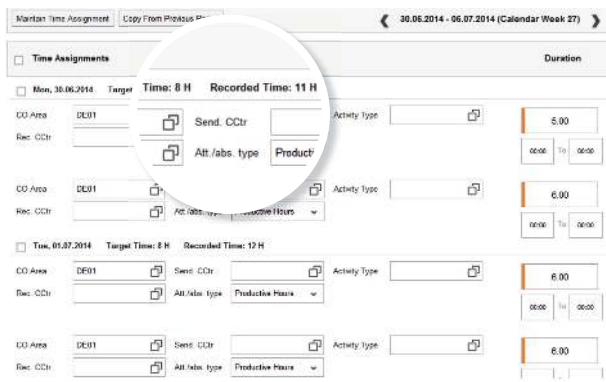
Maintain Time Assignment | Copy From Previous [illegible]

30.06.2014 - 06.07.2014 (Calendar Week 27)

Time Assignments

Duration

Mon, 30.06.2014 Target Time: 8 H Recorded Time: 11 H

CO Area DE01 Send. CCtr Activity Type 5.00
Rec. CCtr Att./abs. type Producti

00:00 To 00:00

CO Area DE01 Send. CCtr Activity Type 6.00
Rec. CCtr Att./abs. type Productive Hours

00:00 To 00:00

Tue, 01.07.2014 Target Time: 8 H Recorded Time: 12 H

CO Area DE01 Send. CCtr Activity Type 6.00
Rec. CCtr Att./abs. type Productive Hours

00:00 To 00:00

CO Area DE01 Send. CCtr Activity Type 6.00
Rec. CCtr Att./abs. type Productive Hours